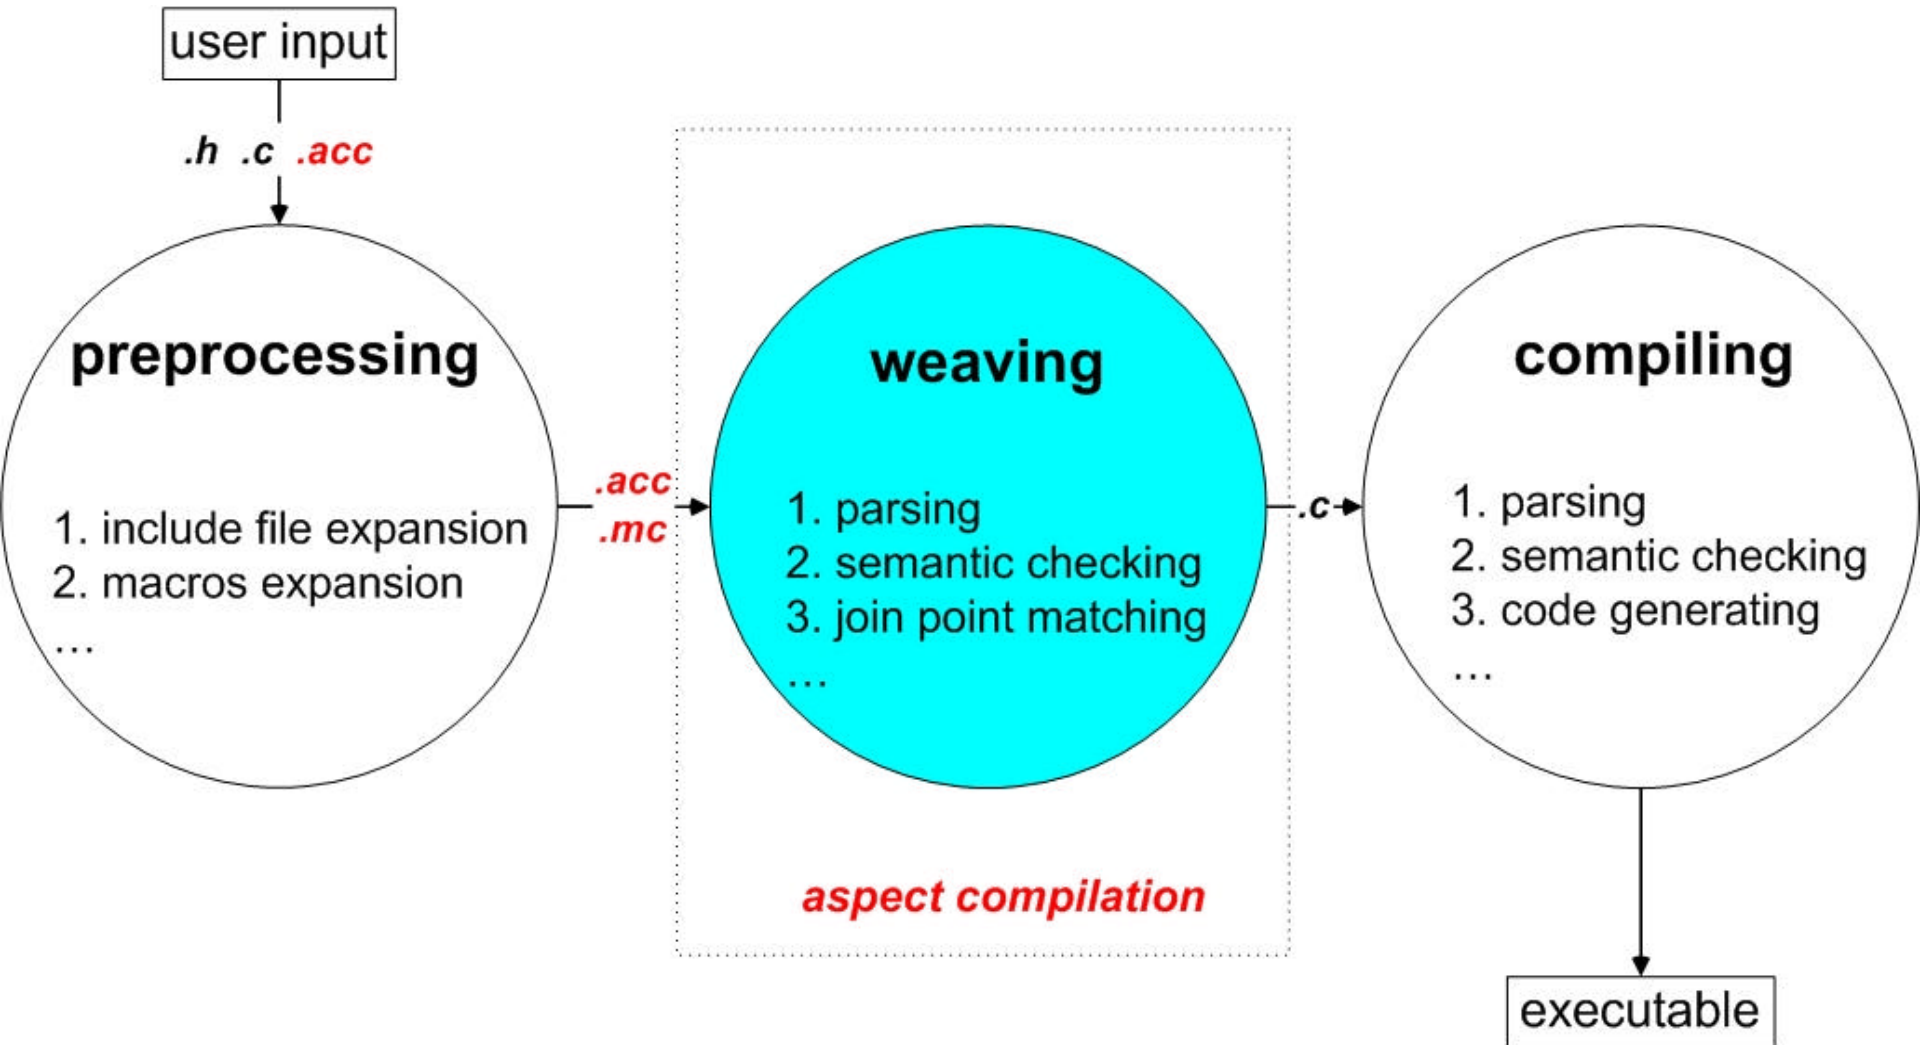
user input

.h .c .acc

preprocessing

1. include file expansion
2. macros expansion
…

.acc
.mc

weaving

1. parsing
2. semantic checking
3. join point matching
…

aspect compilation

.c

compiling

1. parsing
2. semantic checking
3. code generating
…

executable